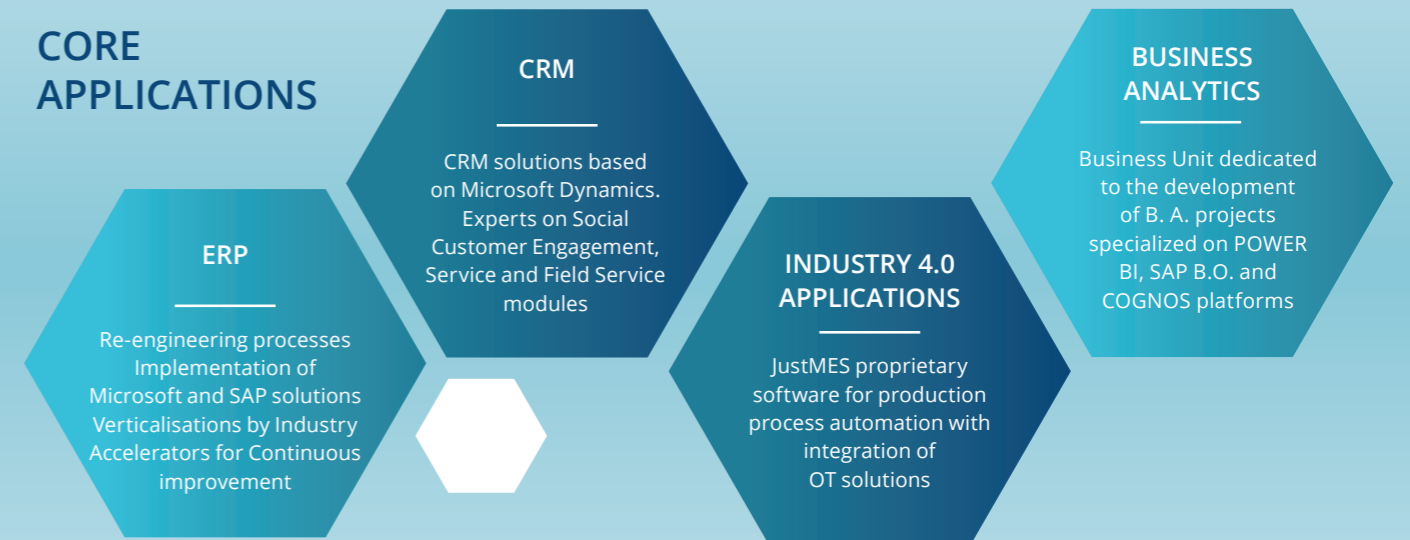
CORE APPLICATIONS

ERP

Re-engineering processes
Implementation of
Microsoft and SAP solutions
Verticalisations by Industry
Accelerators for Continuous
improvement

CRM

CRM solutions based on Microsoft Dynamics. Experts on Social Customer Engagement, Service and Field Service modules

INDUSTRY 4.0 APPLICATIONS

JustMES proprietary software for production process automation with integration of OT solutions

BUSINESS ANALYTICS

Business Unit dedicated to the development of B. A. projects specialized on POWER BI, SAP B.O. and COGNOS platforms